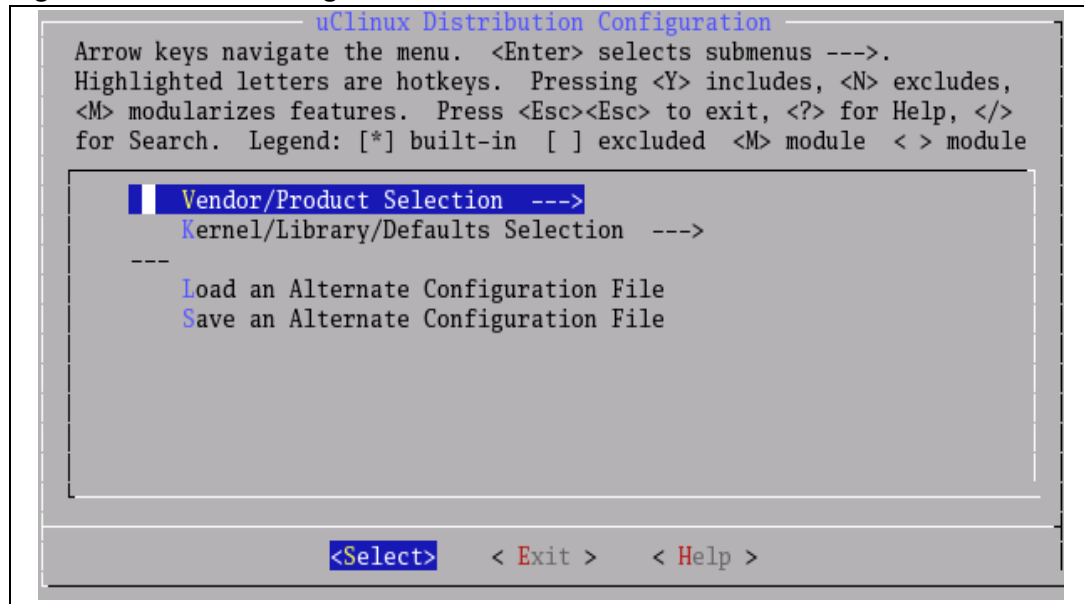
uClinux Distribution Configuration

Arrow keys navigate the menu. <Enter> selects submenus --->. Highlighted letters are hotkeys. Pressing <Y> includes, <N> excludes, <M> modularizes features. Press <Esc><Esc> to exit, <?> for Help, </> for Search. Legend: [*] built-in [ ] excluded <M> module < > module

Vendor/Product Selection --->
Kernel/Library/Defaults Selection --->
---
Load an Alternate Configuration File
Save an Alternate Configuration File

<Select> < Exit > < Help >